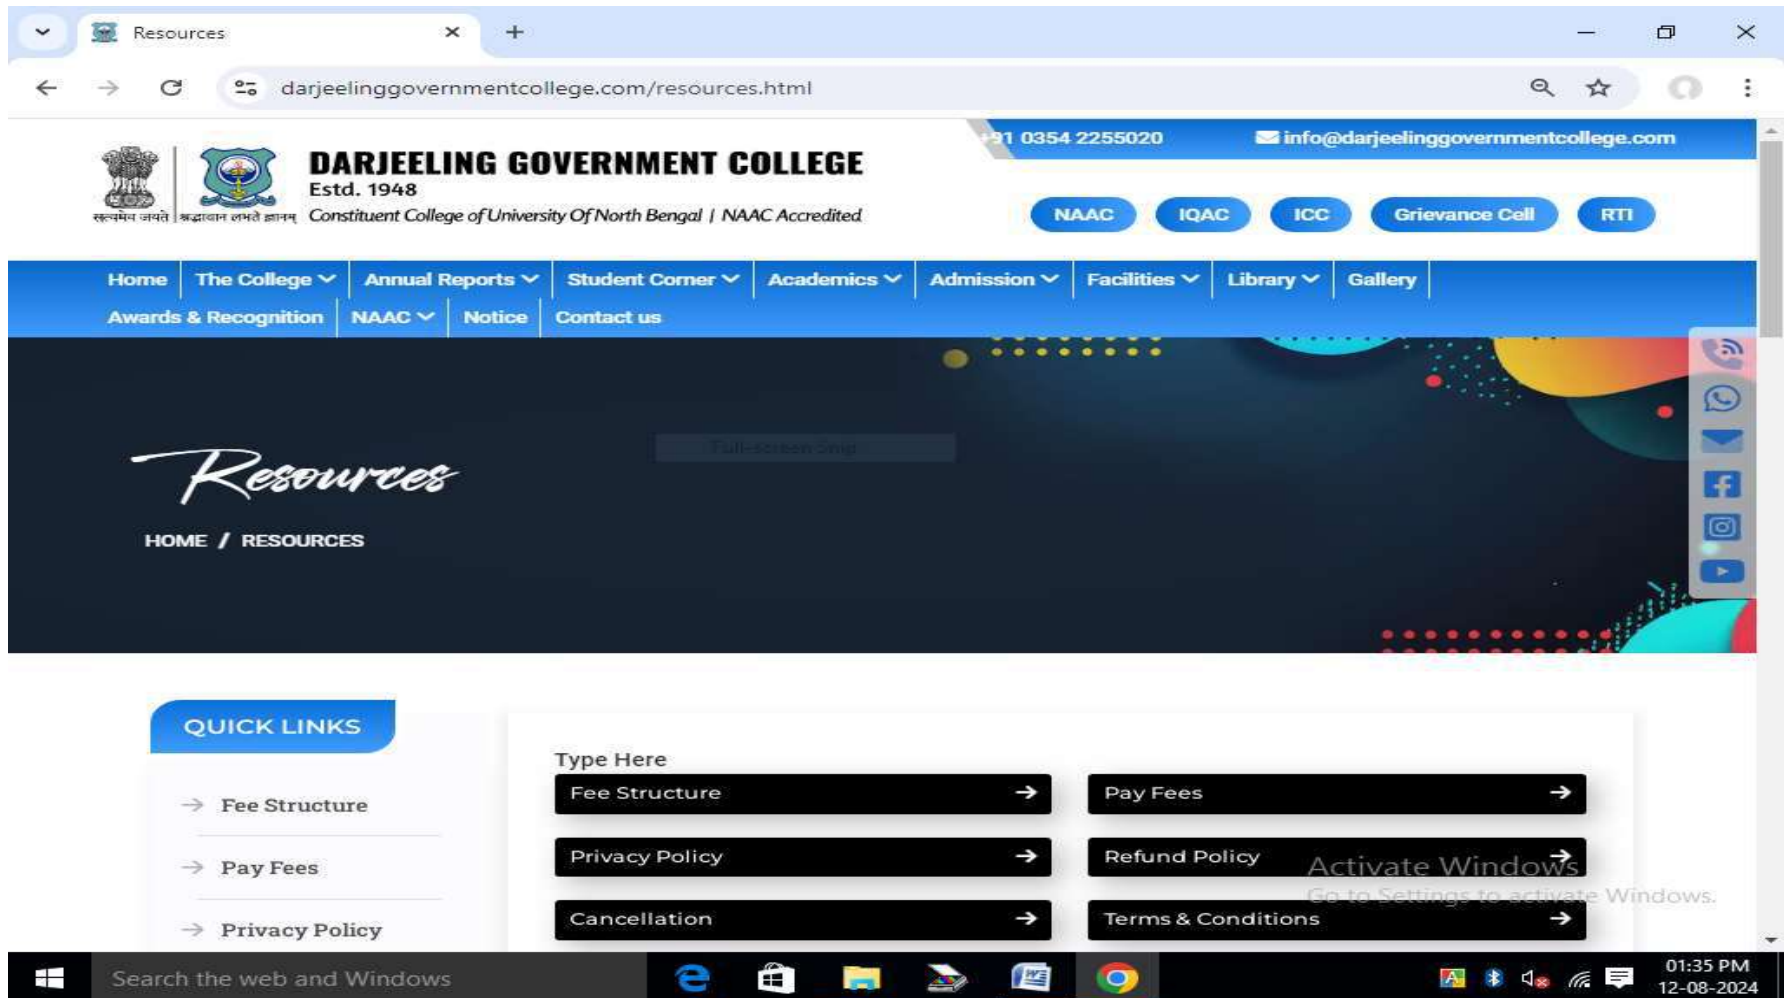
Resources

darjeelinggovernmentcollege.com/resources.html

+91 0354 2255020
info@darjeelinggovernmentcollege.com

सत्यमेव जयते | श्रद्धावान लभते ज्ञानम्

DARJEELING GOVERNMENT COLLEGE
Estd. 1948
Constituent College of University Of North Bengal | NAAC Accredited

NAAC IQAC ICC Grievance Cell RTI

Home | The College | Annual Reports | Student Corner | Academics | Admission | Facilities | Library | Gallery | Awards & Recognition | NAAC | Notice | Contact us

Full-screen Snip

Resources

HOME / RESOURCES

QUICK LINKS

Fee Structure

Pay Fees

Privacy Policy

Type Here

| Fee Structure | Pay Fees |
|---|---|
| Privacy Policy | Refund Policy |
| Cancellation | Terms & Conditions |

Activate Windows
Go to Settings to activate Windows.

Search the web and Windows

01:35 PM
12-08-2024